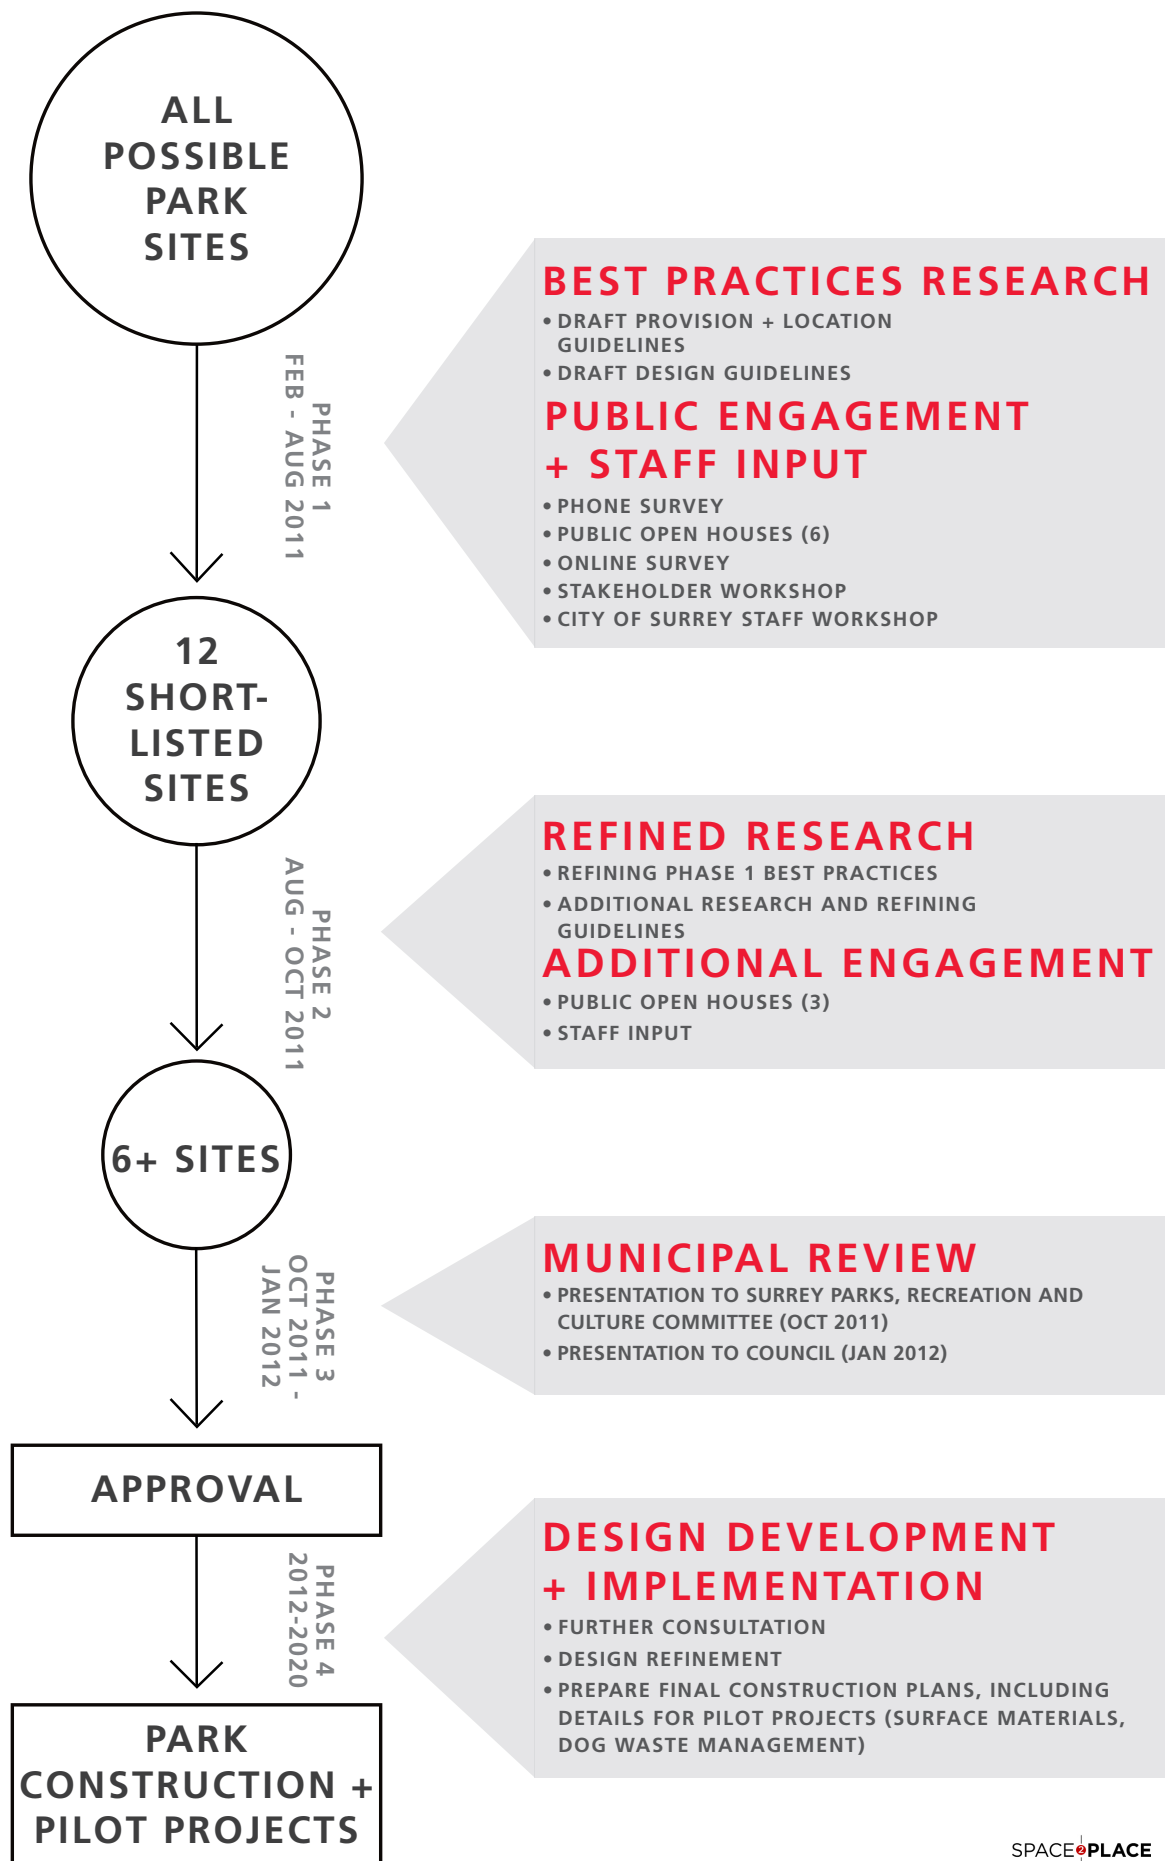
ALL POSSIBLE PARK SITES

PHASE 1
FEB - AUG 2011

BEST PRACTICES RESEARCH
• DRAFT PROVISION + LOCATION GUIDELINES
• DRAFT DESIGN GUIDELINES

PUBLIC ENGAGEMENT + STAFF INPUT
• PHONE SURVEY
• PUBLIC OPEN HOUSES (6)
• ONLINE SURVEY
• STAKEHOLDER WORKSHOP
• CITY OF SURREY STAFF WORKSHOP

12 SHORT-LISTED SITES

PHASE 2
AUG - OCT 2011

REFINED RESEARCH
• REFINING PHASE 1 BEST PRACTICES
• ADDITIONAL RESEARCH AND REFINING GUIDELINES

ADDITIONAL ENGAGEMENT
• PUBLIC OPEN HOUSES (3)
• STAFF INPUT

6+ SITES

PHASE 3
OCT 2011 -
JAN 2012

MUNICIPAL REVIEW
• PRESENTATION TO SURREY PARKS, RECREATION AND CULTURE COMMITTEE (OCT 2011)
• PRESENTATION TO COUNCIL (JAN 2012)

APPROVAL

PHASE 4
2012-2020

DESIGN DEVELOPMENT + IMPLEMENTATION
• FURTHER CONSULTATION
• DESIGN REFINEMENT
• PREPARE FINAL CONSTRUCTION PLANS, INCLUDING DETAILS FOR PILOT PROJECTS (SURFACE MATERIALS, DOG WASTE MANAGEMENT)

PARK CONSTRUCTION + PILOT PROJECTS

SPACE2PLACE